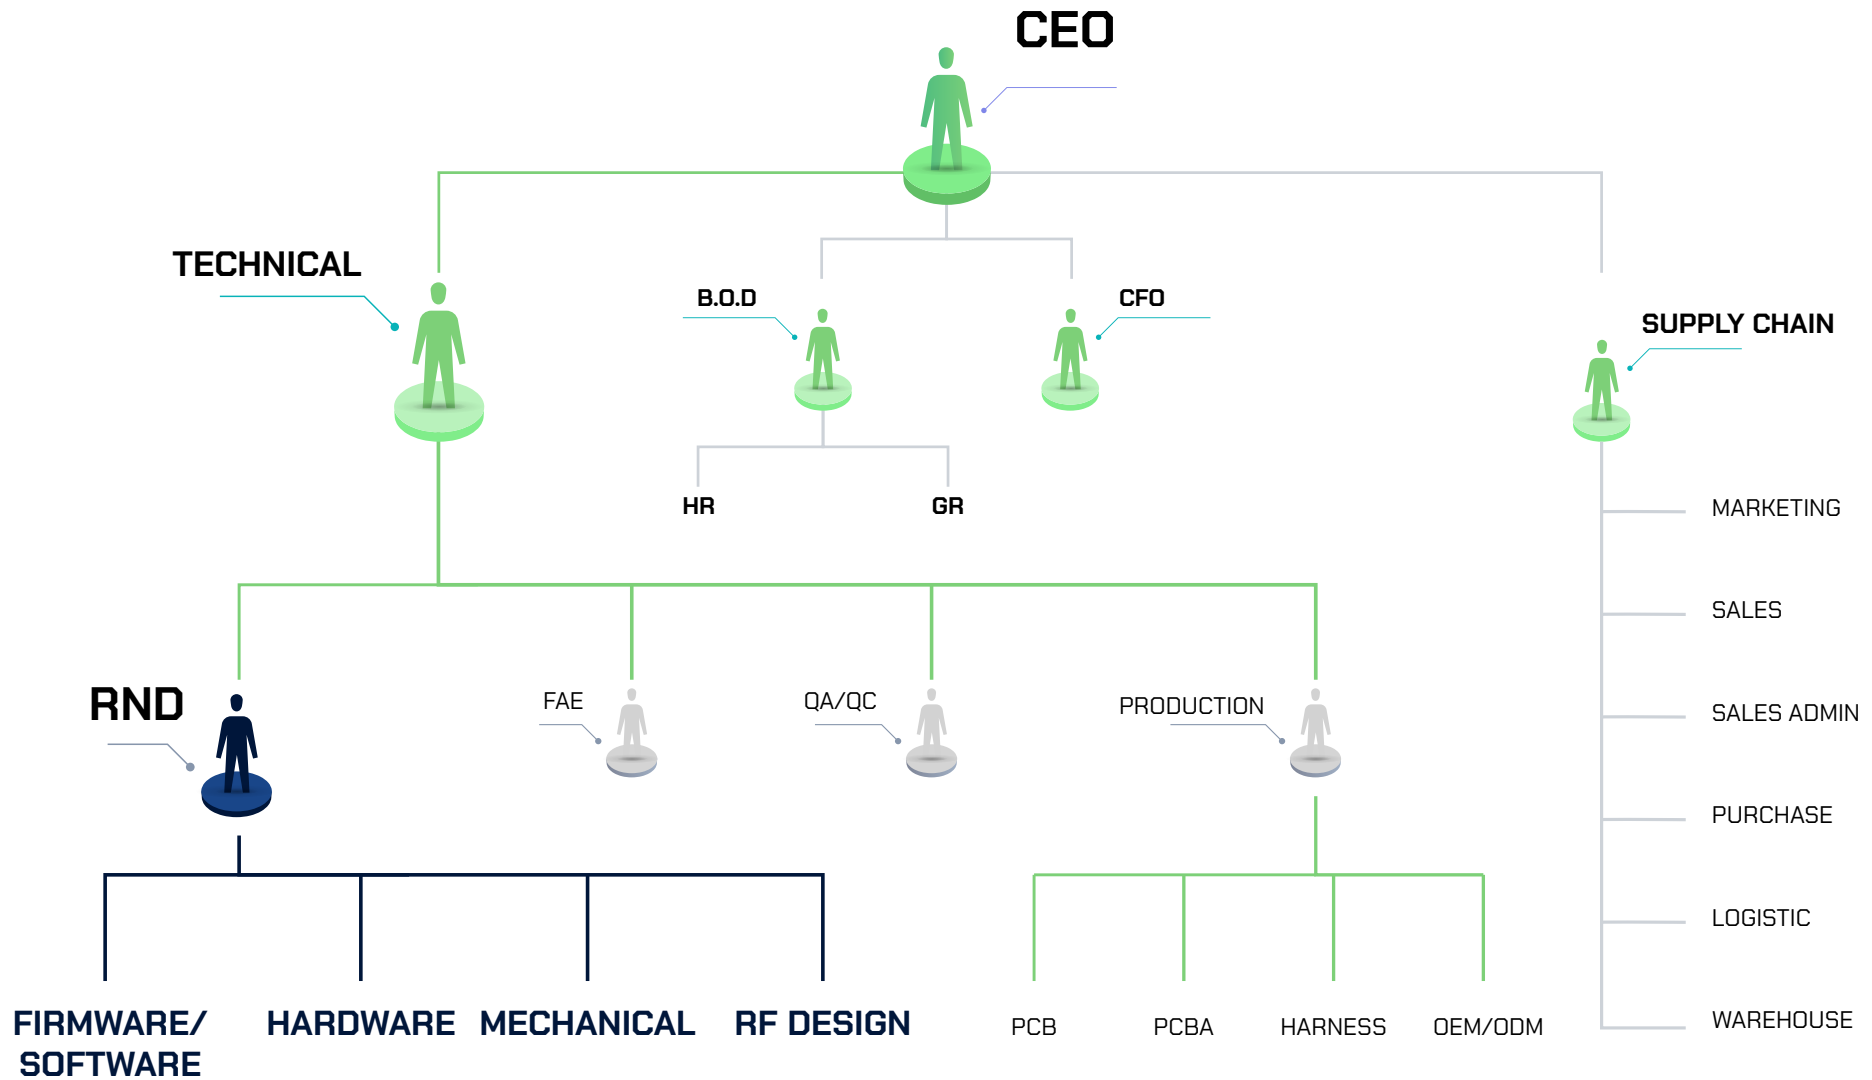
CEO

TECHNICAL

B.O.D

CFO

SUPPLY CHAIN

HR

GR

MARKETING

SALES

SALES ADMIN

PURCHASE

LOGISTIC

WAREHOUSE

RND

FAE

QA/QC

PRODUCTION

FIRMWARE/ SOFTWARE

HARDWARE

MECHANICAL

RF DESIGN

PCB

PCBA

HARNESS

OEM/ODM